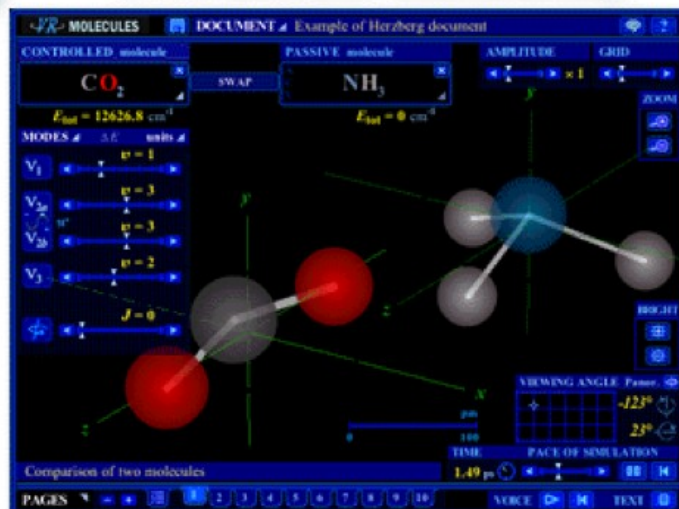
MOLECULES

DOCUMENT Example of Herzberg document

CONTROLLED molecule

$CO_2$

SWAP

PASSIVE molecule

$NH_3$

$E_{tot}$ = 12626.8 cm$^{-1}$

$E_{tot}$ = 0 cm$^{-1}$

AMPLITUDE

× 1

GRID

ZOOM

MODES Δ E units

$V_1$ v = 1

$V_{2a}$ v = 3

$V_{2b}$ v = 3

$V_3$ v = 2

J = 0

y

y

z

x

z

BRIGHT

VIEWING ANGLE Panor.

-123°

23°

ps

0

100

TIME

1.49 ps

PACE OF SIMULATION

Comparison of two molecules

PAGES

1 2 3 4 5 6 7 8 9 10

VOICE

TEXT